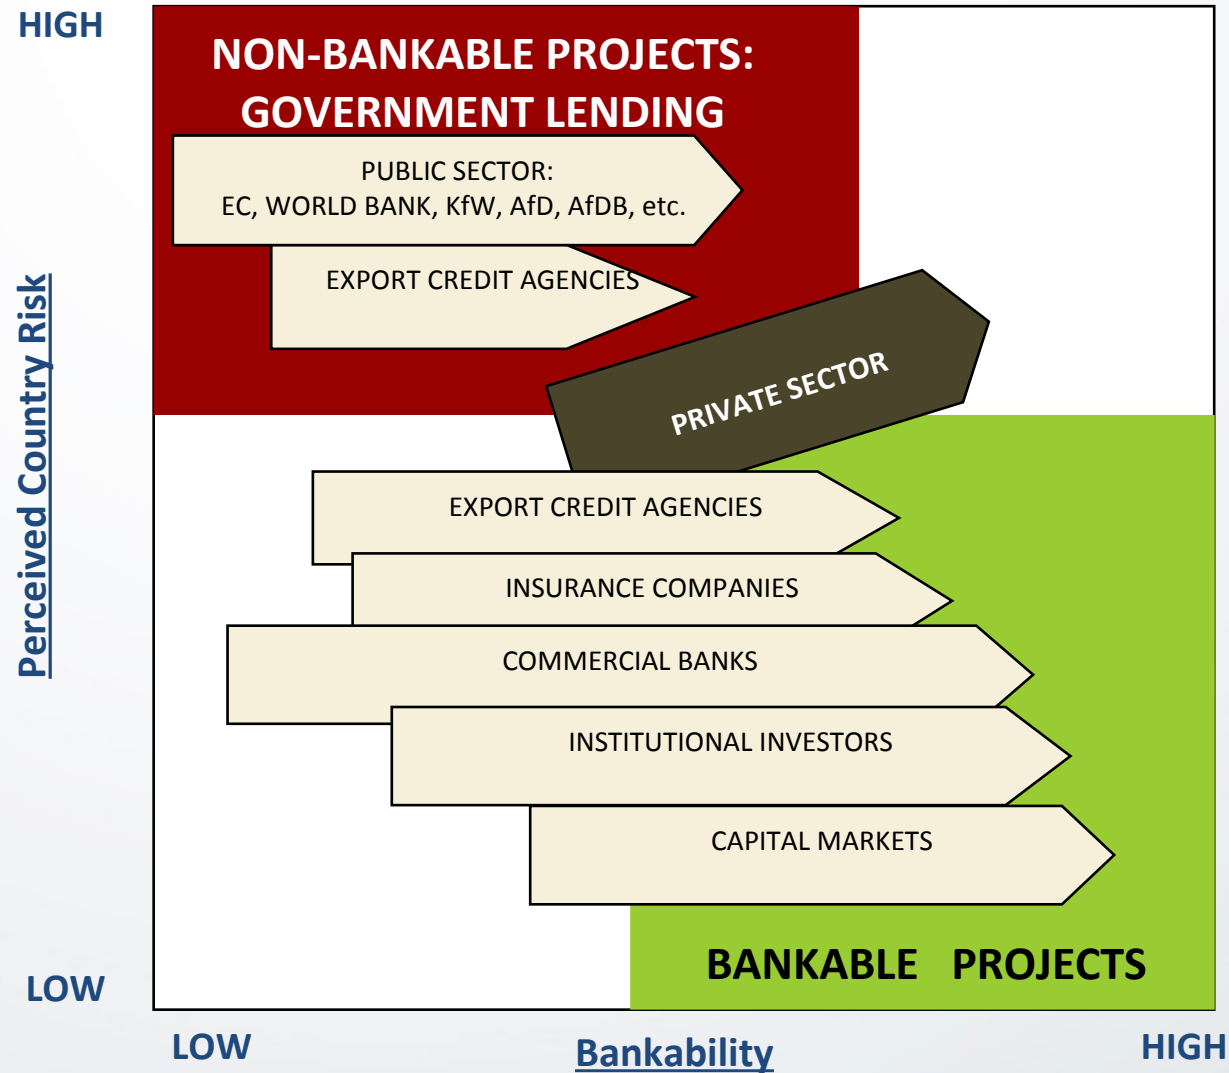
HIGH

Perceived Country Risk

LOW

NON-BANKABLE PROJECTS: GOVERNMENT LENDING

PUBLIC SECTOR:
EC, WORLD BANK, KfW, AfD, AfDB, etc.

EXPORT CREDIT AGENCIES

PRIVATE SECTOR

EXPORT CREDIT AGENCIES

INSURANCE COMPANIES

COMMERCIAL BANKS

INSTITUTIONAL INVESTORS

CAPITAL MARKETS

BANKABLE PROJECTS

LOW

Bankability

HIGH